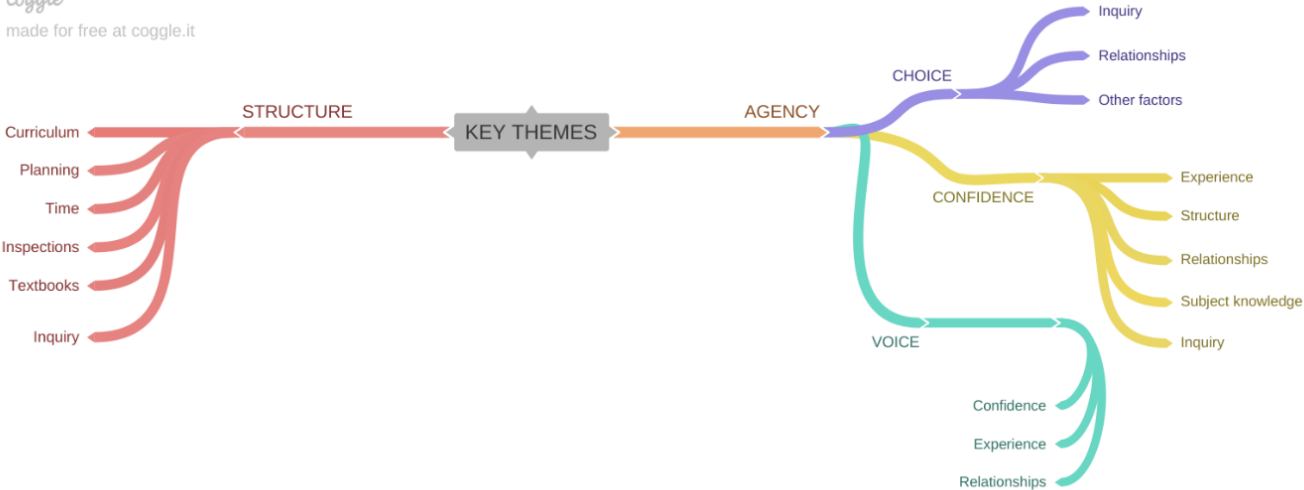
coggle
made for free at coggle.it

KEY THEMES

STRUCTURE
Curriculum
Planning
Time
Inspections
Textbooks
Inquiry

AGENCY

CHOICE
Inquiry
Relationships
Other factors

CONFIDENCE
Experience
Structure
Relationships
Subject knowledge
Inquiry

VOICE
Confidence
Experience
Relationships